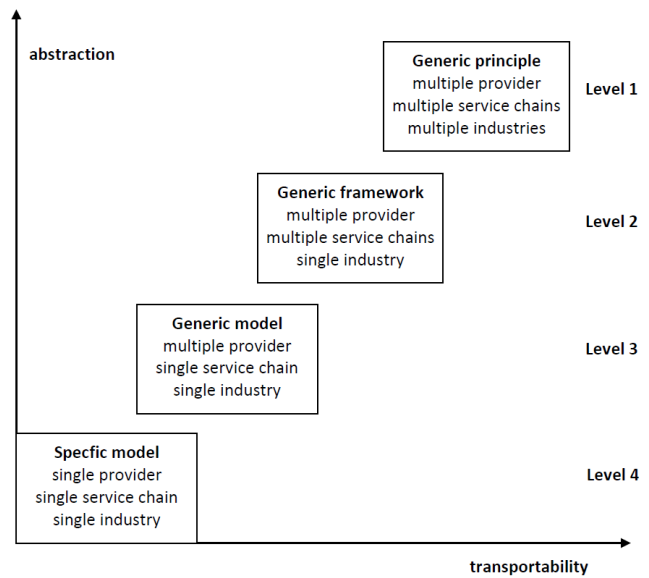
abstraction

Generic principle
multiple provider
multiple service chains
multiple industries

Level 1

Generic framework
multiple provider
multiple service chains
single industry

Level 2

Generic model
multiple provider
single service chain
single industry

Level 3

Specfic model
single provider
single service chain
single industry

Level 4

transportability